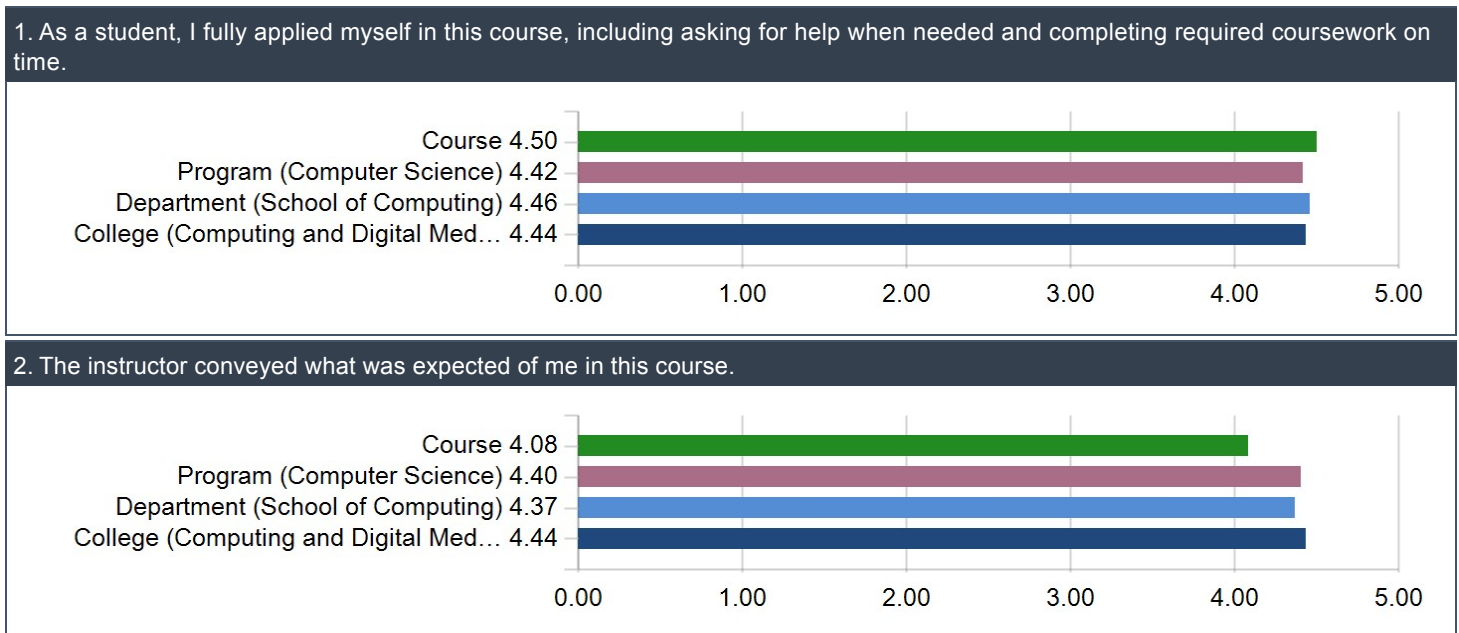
1. As a student, I fully applied myself in this course, including asking for help when needed and completing required coursework on time.

Course 4.50
Program (Computer Science) 4.42
Department (School of Computing) 4.46
College (Computing and Digital Med... 4.44

0.00 1.00 2.00 3.00 4.00 5.00

2. The instructor conveyed what was expected of me in this course.

Course 4.08
Program (Computer Science) 4.40
Department (School of Computing) 4.37
College (Computing and Digital Med... 4.44

0.00 1.00 2.00 3.00 4.00 5.00